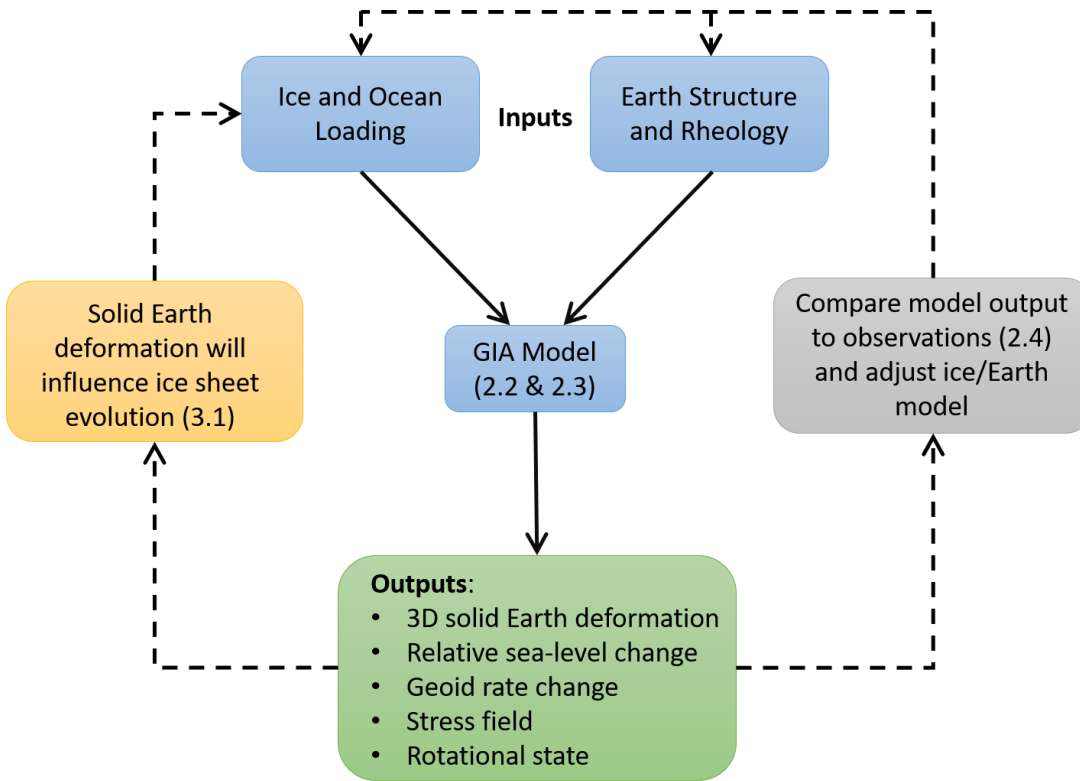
Ice and Ocean Loading

Inputs

Earth Structure and Rheology

Solid Earth deformation will influence ice sheet evolution (3.1)

GIA Model (2.2 & 2.3)

Compare model output to observations (2.4) and adjust ice/Earth model

**Outputs**:
- 3D solid Earth deformation
- Relative sea-level change
- Geoid rate change
- Stress field
- Rotational state